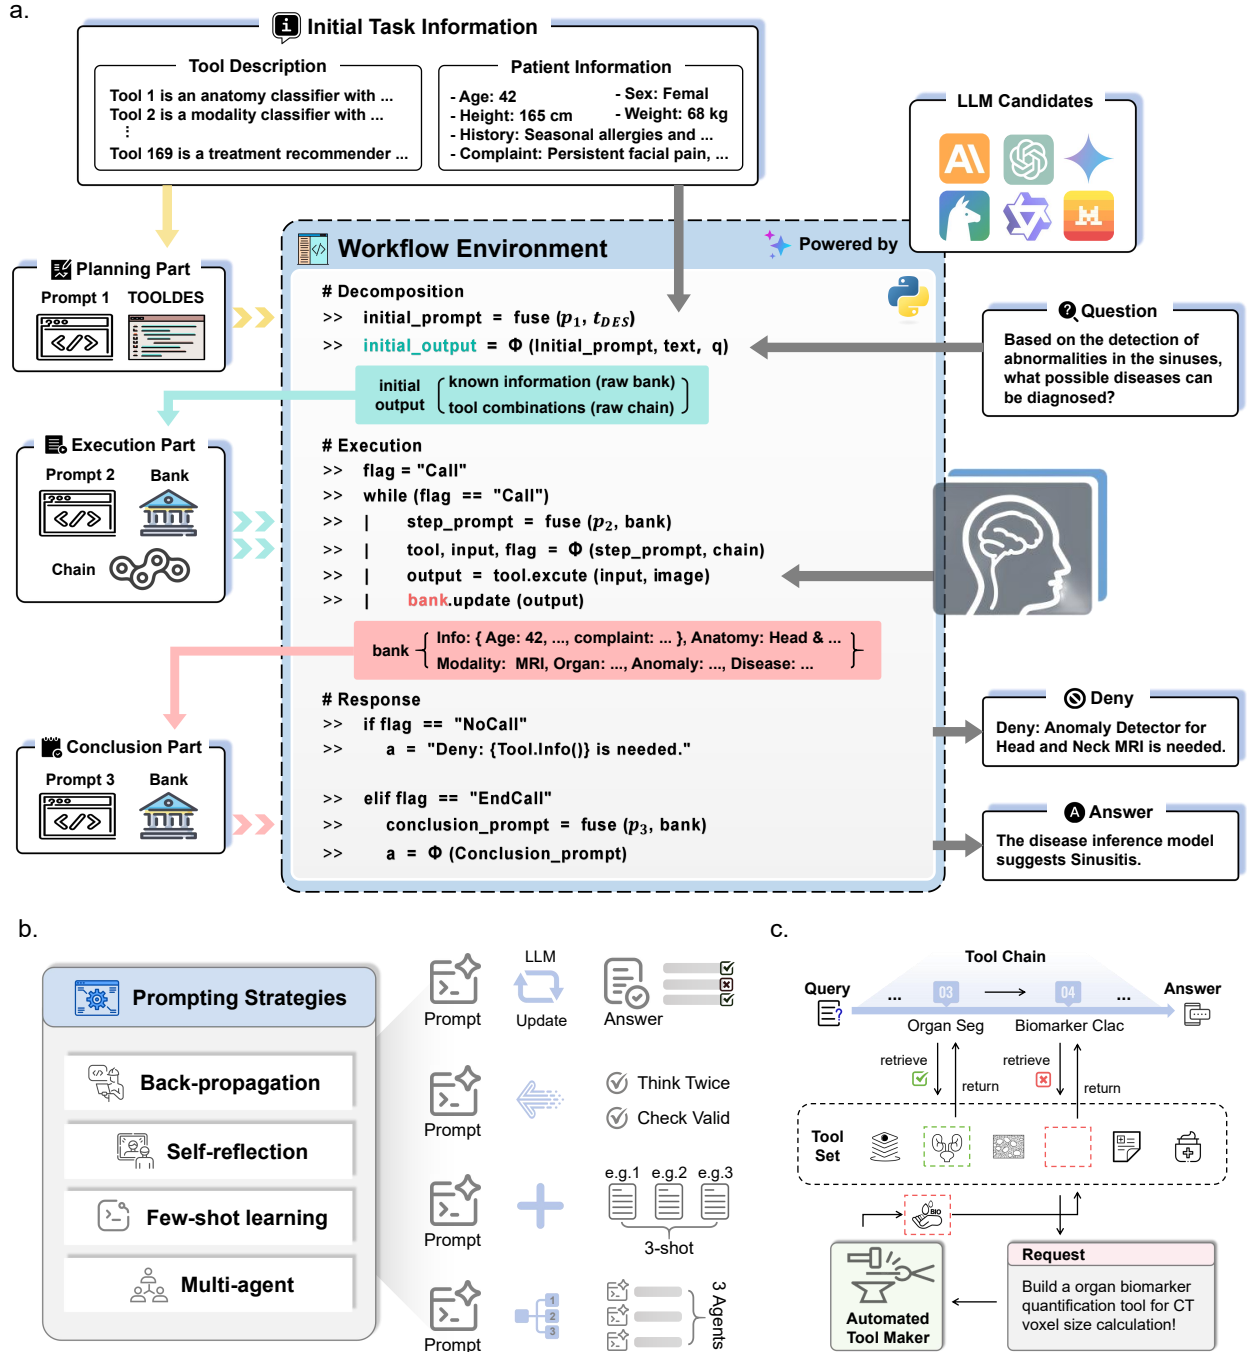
a.

Initial Task Information

Tool Description

Tool 1 is an anatomy classifier with ...
Tool 2 is a modality classifier with ...
⋮
Tool 169 is a treatment recommender ...

Patient Information

- Age: 42
- Sex: Female
- Height: 165 cm
- Weight: 68 kg
- History: Seasonal allergies and ...
- Complaint: Persistent facial pain, ...

LLM Candidates

Planning Part
Prompt 1 TOOLDES

Workflow Environment
Powered by

# Decomposition
>> initial_prompt = fuse ($p_1$, $t_{DES}$)
>> initial_output = Φ (Initial_prompt, text, q)

initial output { known information (raw bank) tool combinations (raw chain) }

Question
Based on the detection of abnormalities in the sinuses, what possible diseases can be diagnosed?

Execution Part
Prompt 2 Bank
Chain

# Execution
>> flag = "Call"
>> while (flag == "Call")
>> | step_prompt = fuse ($p_2$, bank)
>> | tool, input, flag = Φ (step_prompt, chain)
>> | output = tool.excute (input, image)
>> | bank.update (output)

bank { Info: { Age: 42, ..., complaint: ... }, Anatomy: Head & ... Modality: MRI, Organ: ..., Anomaly: ..., Disease: ... }

Conclusion Part
Prompt 3 Bank

# Response
>> if flag == "NoCall"
>> a = "Deny: {Tool.Info()} is needed."

>> elif flag == "EndCall"
>> conclusion_prompt = fuse ($p_3$, bank)
>> a = Φ (Conclusion_prompt)

Deny
Deny: Anomaly Detector for Head and Neck MRI is needed.

Answer
The disease inference model suggests Sinusitis.

b.

Prompting Strategies
Back-propagation
Self-reflection
Few-shot learning
Multi-agent

Prompt LLM Update Answer
Prompt Think Twice Check Valid
Prompt e.g.1 e.g.2 e.g.3 3-shot
Prompt 1 2 3 3 Agents

c.

Tool Chain
Query ... 03 → 04 ... Answer
Organ Seg Biomarker Clac
retrieve return retrieve return
Tool Set
Automated Tool Maker
Request
Build a organ biomarker quantification tool for CT voxel size calculation!